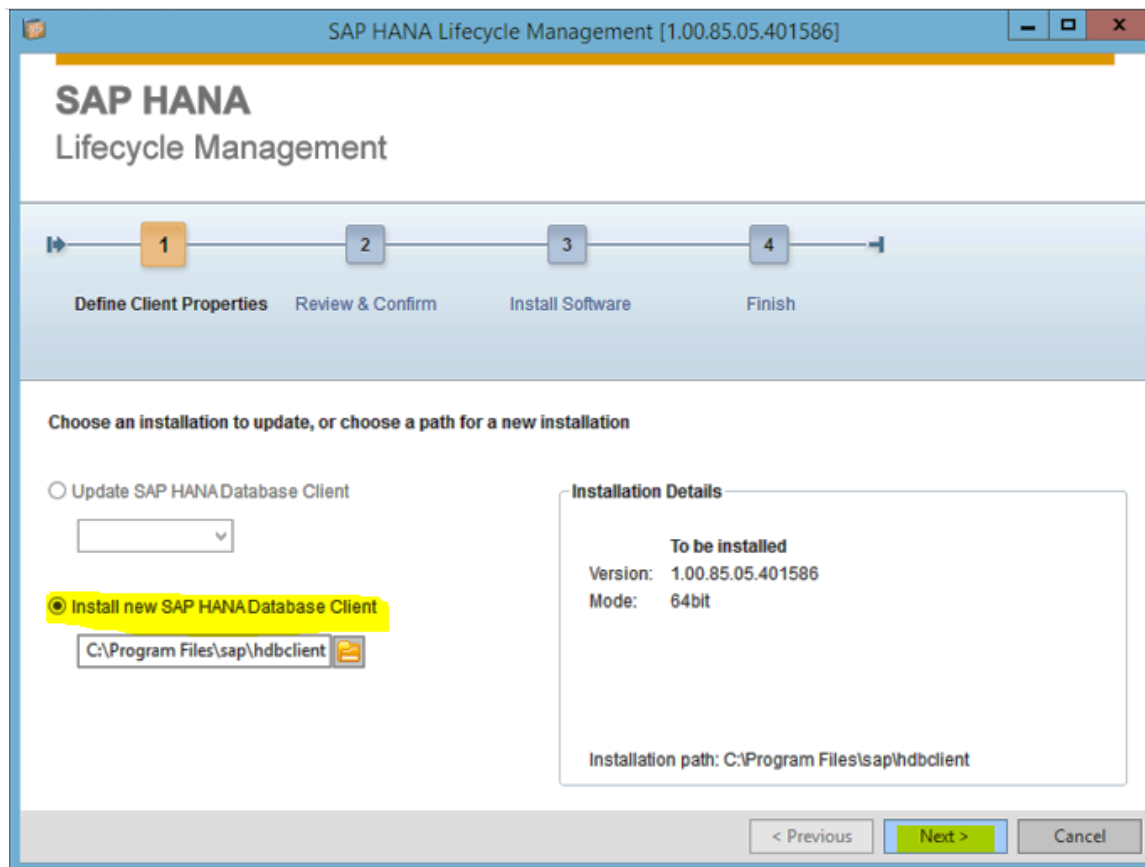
SAP HANA Lifecycle Management [1.00.85.05.401586]

SAP HANA
Lifecycle Management

1 Define Client Properties
2 Review & Confirm
3 Install Software
4 Finish

Choose an installation to update, or choose a path for a new installation

Update SAP HANA Database Client

Install new SAP HANA Database Client

C:\Program Files\sap\hdbclient

Installation Details

To be installed
Version: 1.00.85.05.401586
Mode: 64bit

Installation path: C:\Program Files\sap\hdbclient

< Previous Next > Cancel